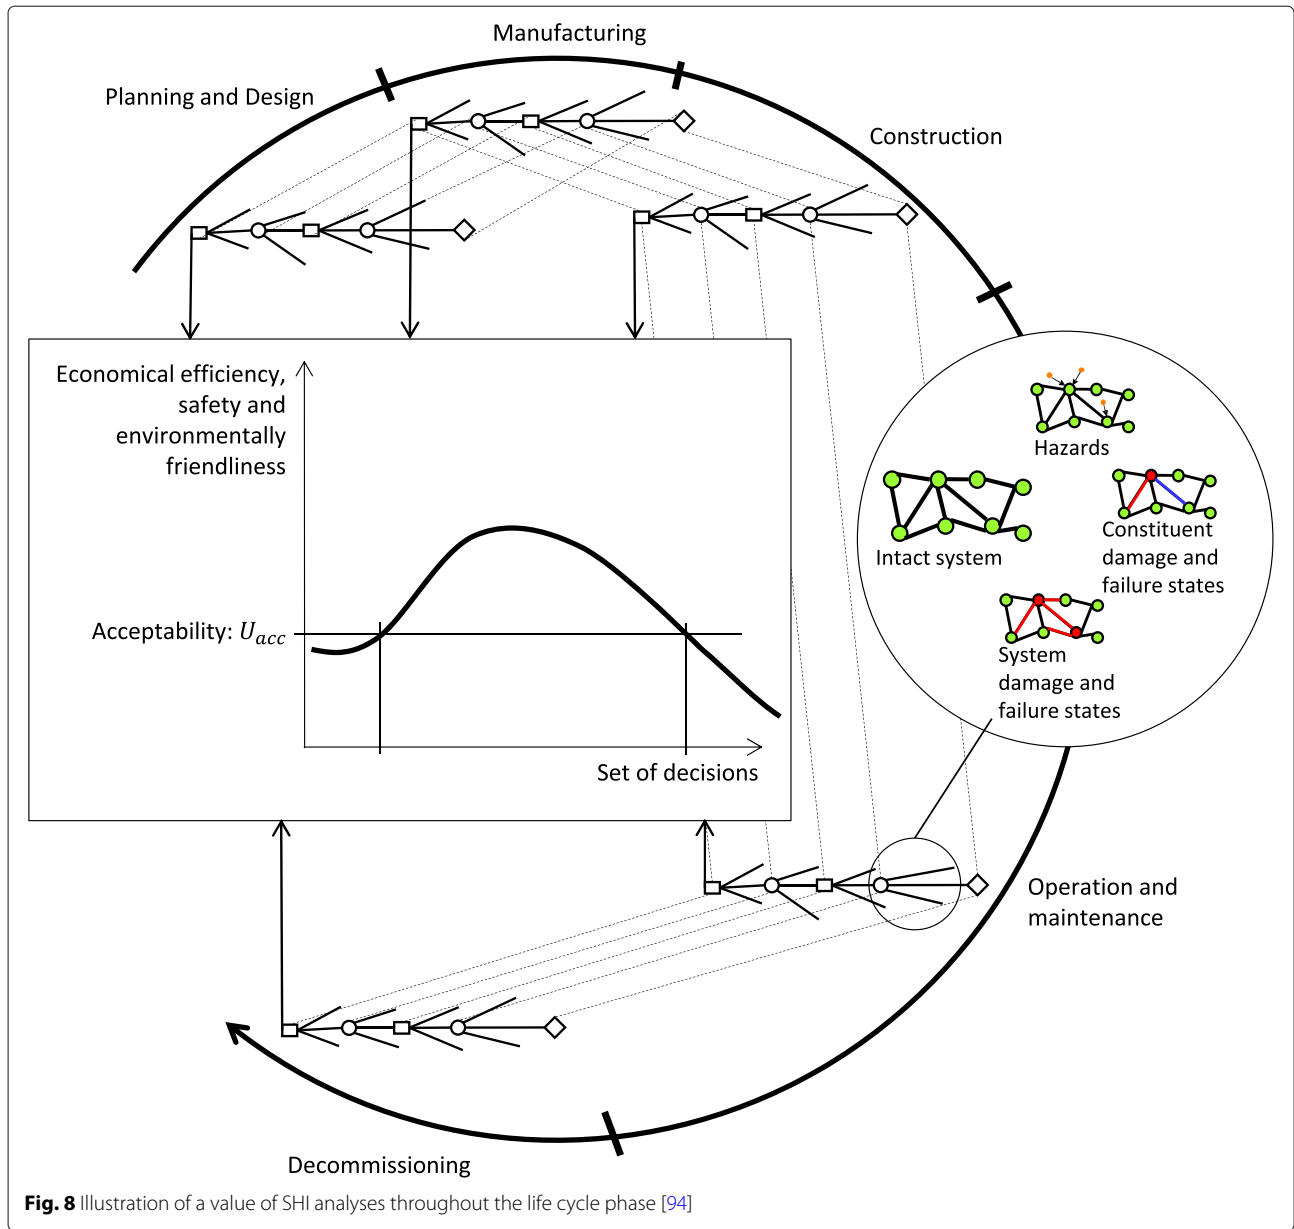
Manufacturing

Planning and Design

Construction

Economical efficiency, safety and environmentally friendliness

Hazards

Intact system

Constituent damage and failure states

System damage and failure states

Acceptability: $U_{acc}$

Set of decisions

Operation and maintenance

Decommissioning

**Fig. 8** Illustration of a value of SHI analyses throughout the life cycle phase [94]